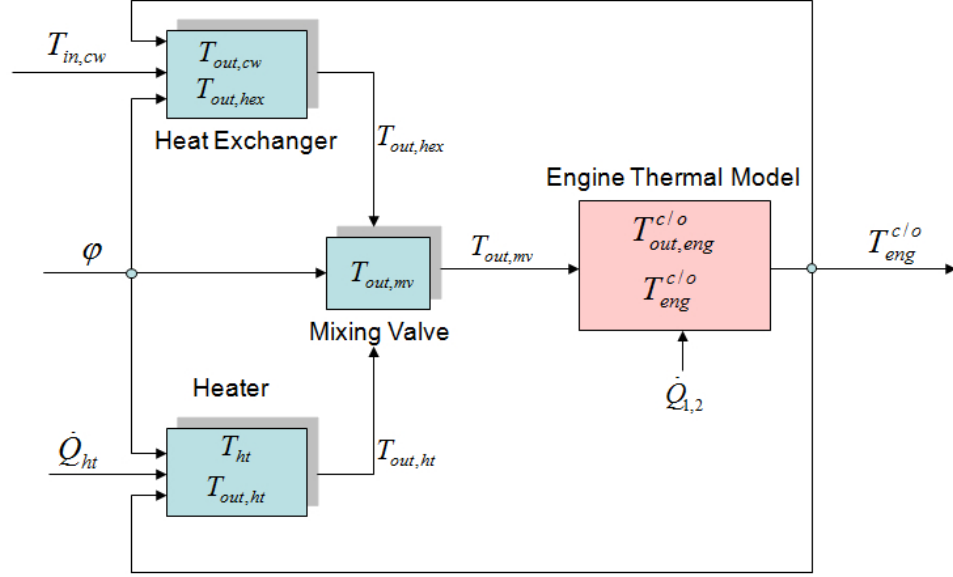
$T_{in,cw}$

$T_{out,cw}$
$T_{out,hex}$

Heat Exchanger

$T_{out,hex}$

Engine Thermal Model

$\varphi$

$T_{out,mv}$

$T_{out,mv}$

$T^{c/o}_{out,eng}$
$T^{c/o}_{eng}$

$T^{c/o}_{eng}$

Mixing Valve

Heater

$\dot{Q}_{1,2}$

$\dot{Q}_{ht}$

$T_{ht}$
$T_{out,ht}$

$T_{out,ht}$